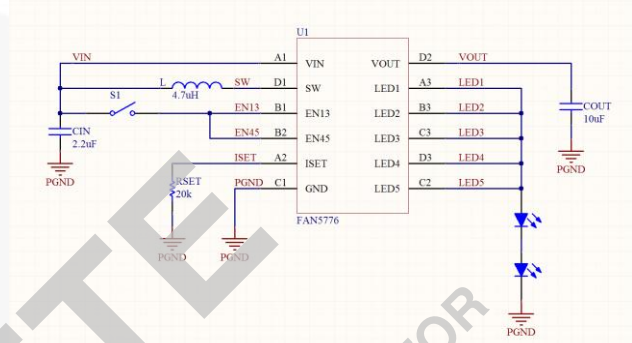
U1
VIN A1 VIN VOUT D2 VOUT
L SW D1 SW LED1 A3 LED1
4.7uH
S1 EN13 B1 EN13 LED2 B3 LED2
COUT
10uF
EN45 B2 EN45 LED3 C3 LED3
CIN
2.2uF
ISET A2 ISET LED4 D3 LED4
PGND PGND
RSET
20k
PGND C1 GND LED5 C2 LED5
FAN5776
PGND PGND
PGND
OR